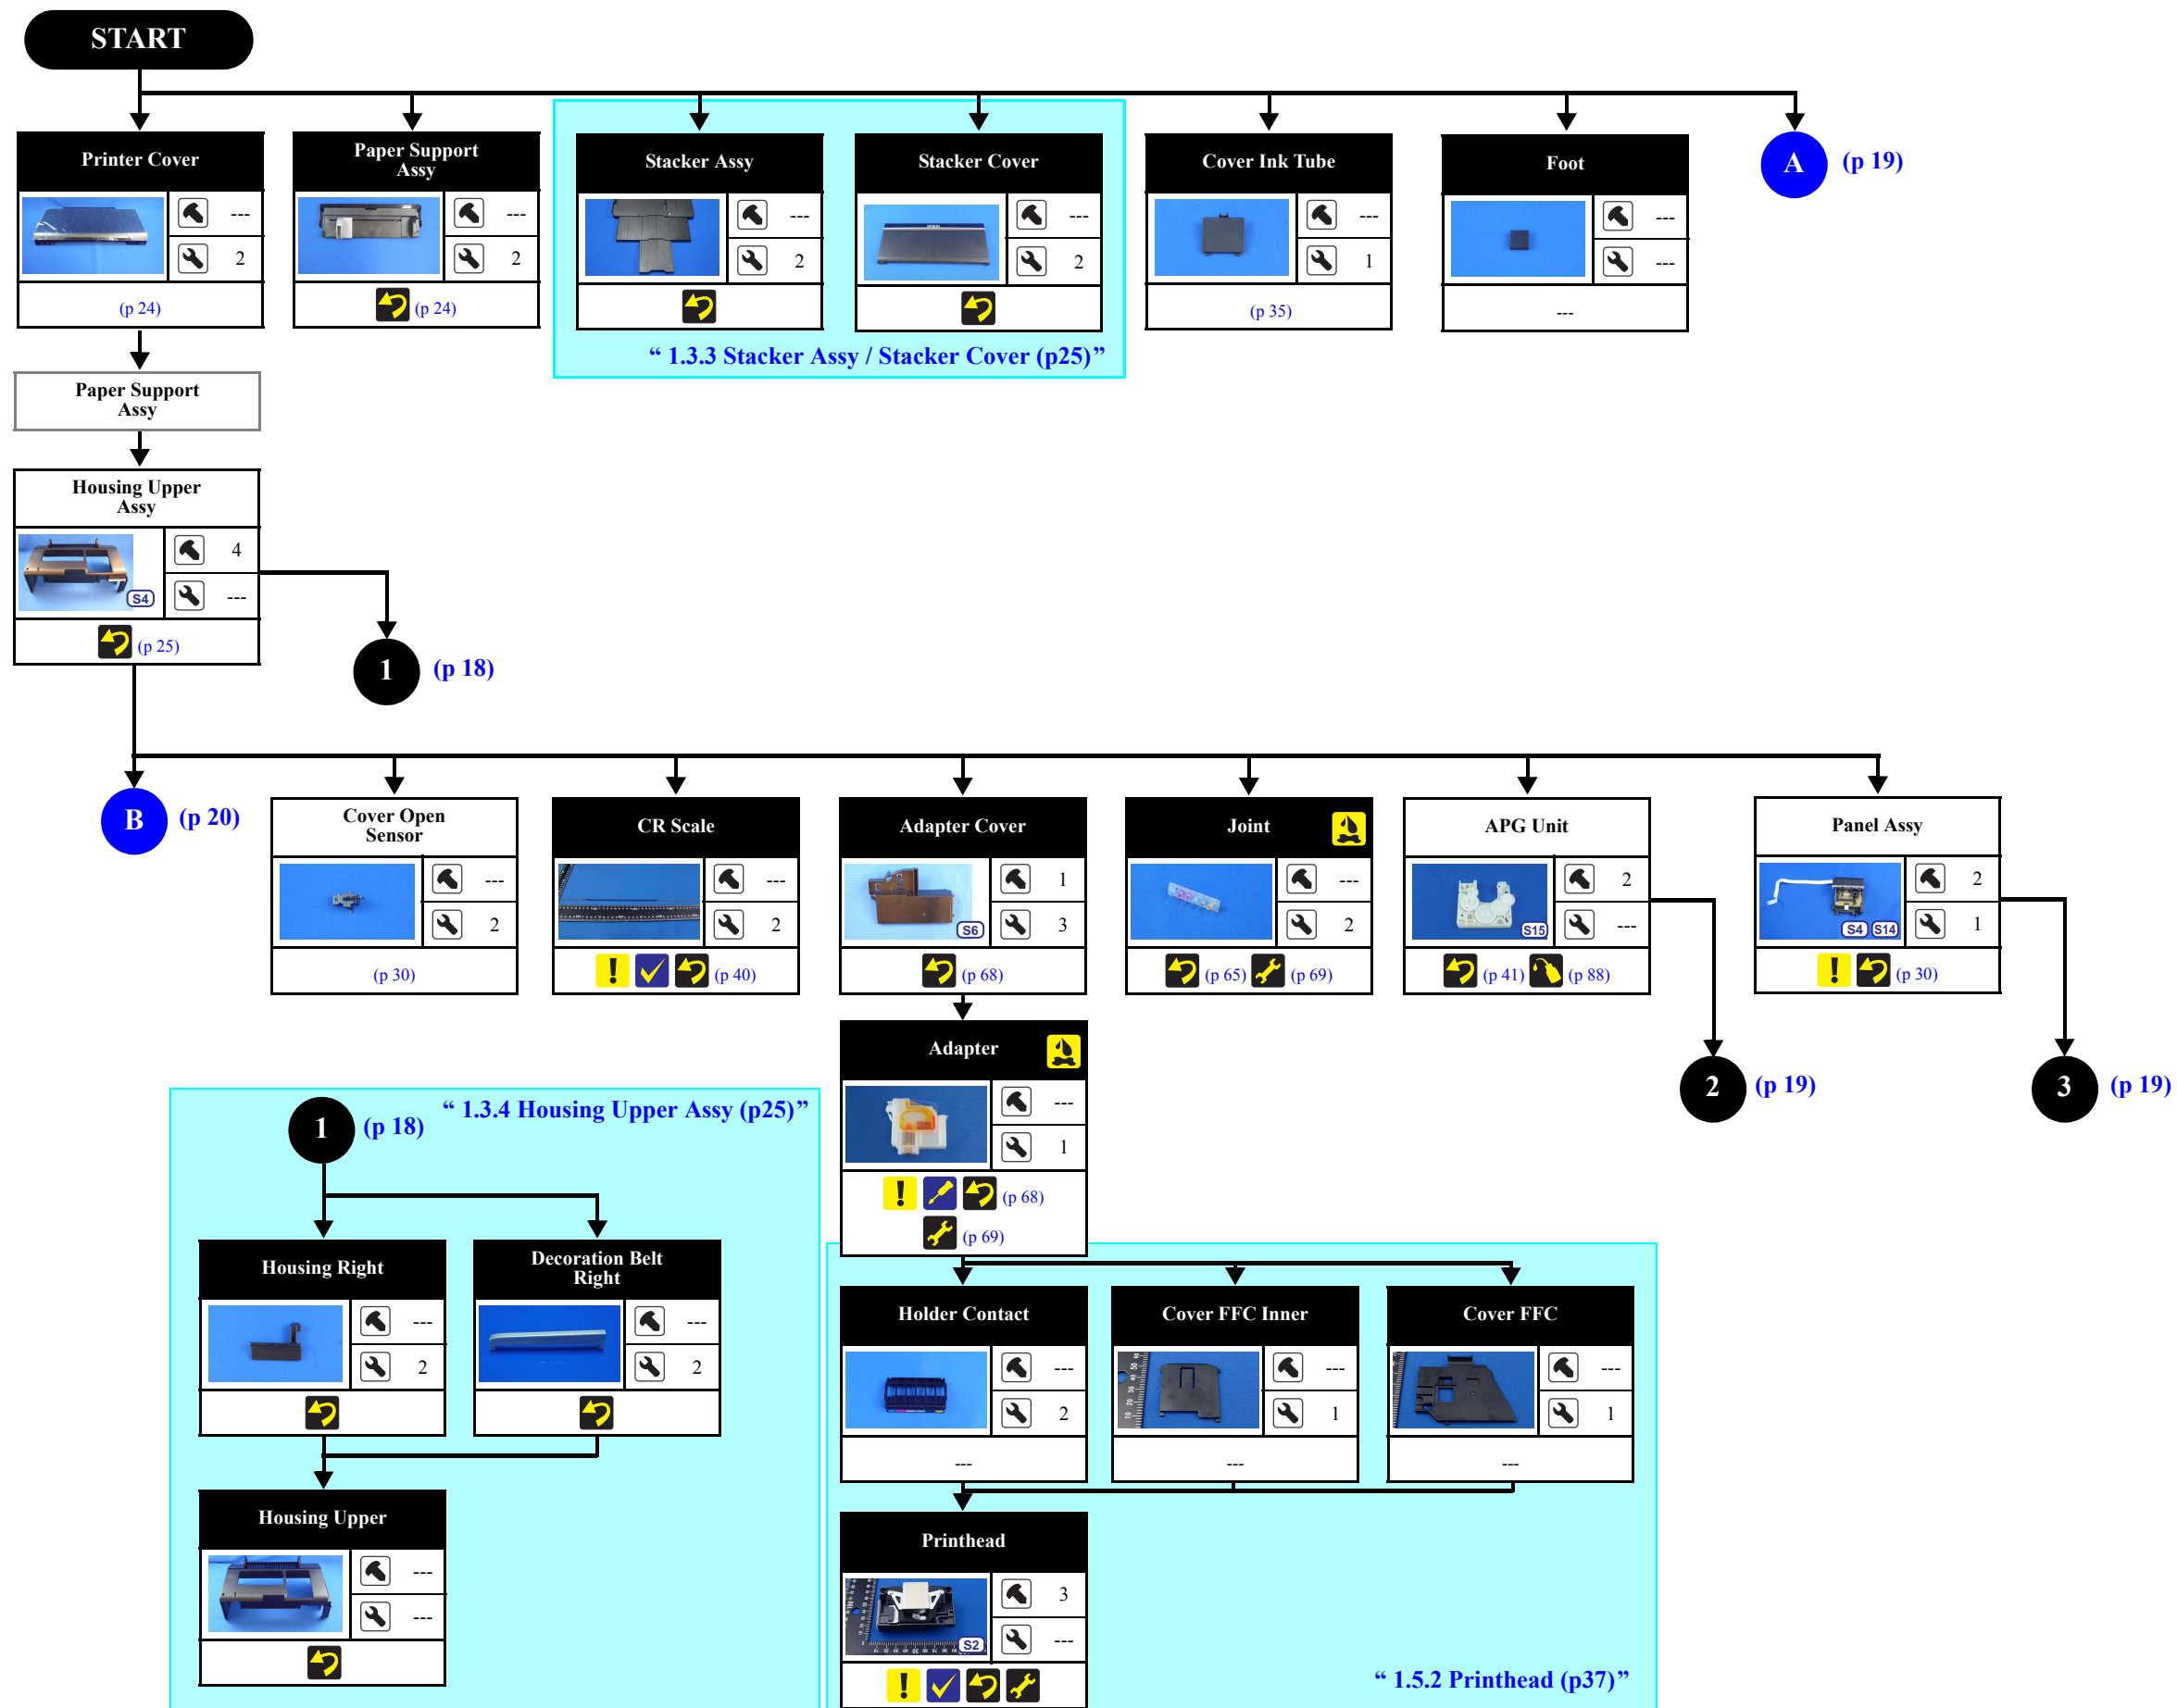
START

Printer Cover
---
2
(p 24)

Paper Support Assy
---
2
(p 24)

Stacker Assy
---
2

Stacker Cover
---
2

“ 1.3.3 Stacker Assy / Stacker Cover (p25)”

Cover Ink Tube
---
1
(p 35)

Foot
---
---
---

A (p 19)

Paper Support Assy

Housing Upper Assy
4
---
S4
(p 25)

1 (p 18)

B (p 20)

Cover Open Sensor
---
2
(p 30)

CR Scale
---
2
(p 40)

Adapter Cover
1
3
S6
(p 68)

Joint
---
2
(p 65) (p 69)

APG Unit
2
---
S15
(p 41) (p 88)

Panel Assy
2
1
S4 S14
(p 30)

Adapter
---
1
(p 68)
(p 69)

2 (p 19)

3 (p 19)

1 (p 18)
“ 1.3.4 Housing Upper Assy (p25)”

Housing Right
---
2

Decoration Belt Right
---
2

Housing Upper
---
---

Holder Contact
---
2
---

Cover FFC Inner
---
1
---

Cover FFC
---
1
---

Printhead
3
---
S2

“ 1.5.2 Printhead (p37)”